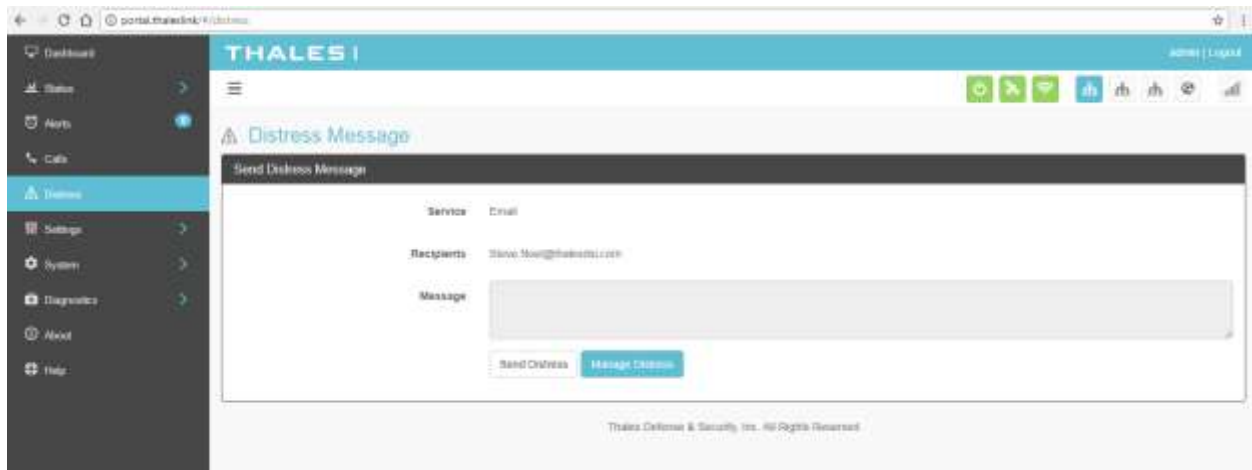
portal.thaleslink/#/distress

Dashboard
Status
Alerts
Calls
Distress
Settings
System
Diagnostics
About
Help

THALES

Admin | Logout

Distress Message

Send Distress Message

Service Email

Recipients Steve.Noel@thalesdsi.com

Message

Send Distress Manage Distress

Thales Defense & Security, Inc. All Rights Reserved